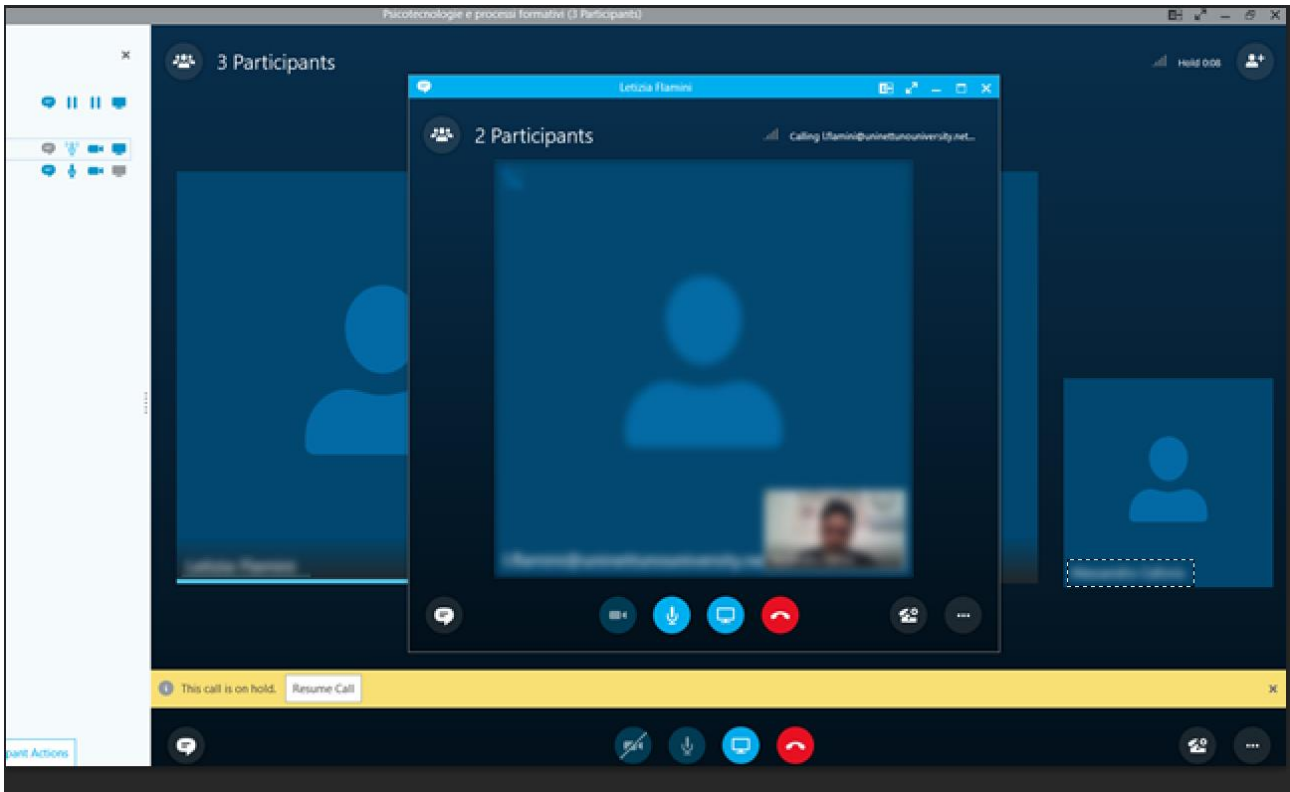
Psicotecnologie e processi formativi (3 Participants)

3 Participants

Hold 0:08

Letizia Flamini

2 Participants

Calling l.flamini@uninettunouniversity.net...

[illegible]

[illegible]

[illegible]

This call is on hold.

Resume Call

pant Actions